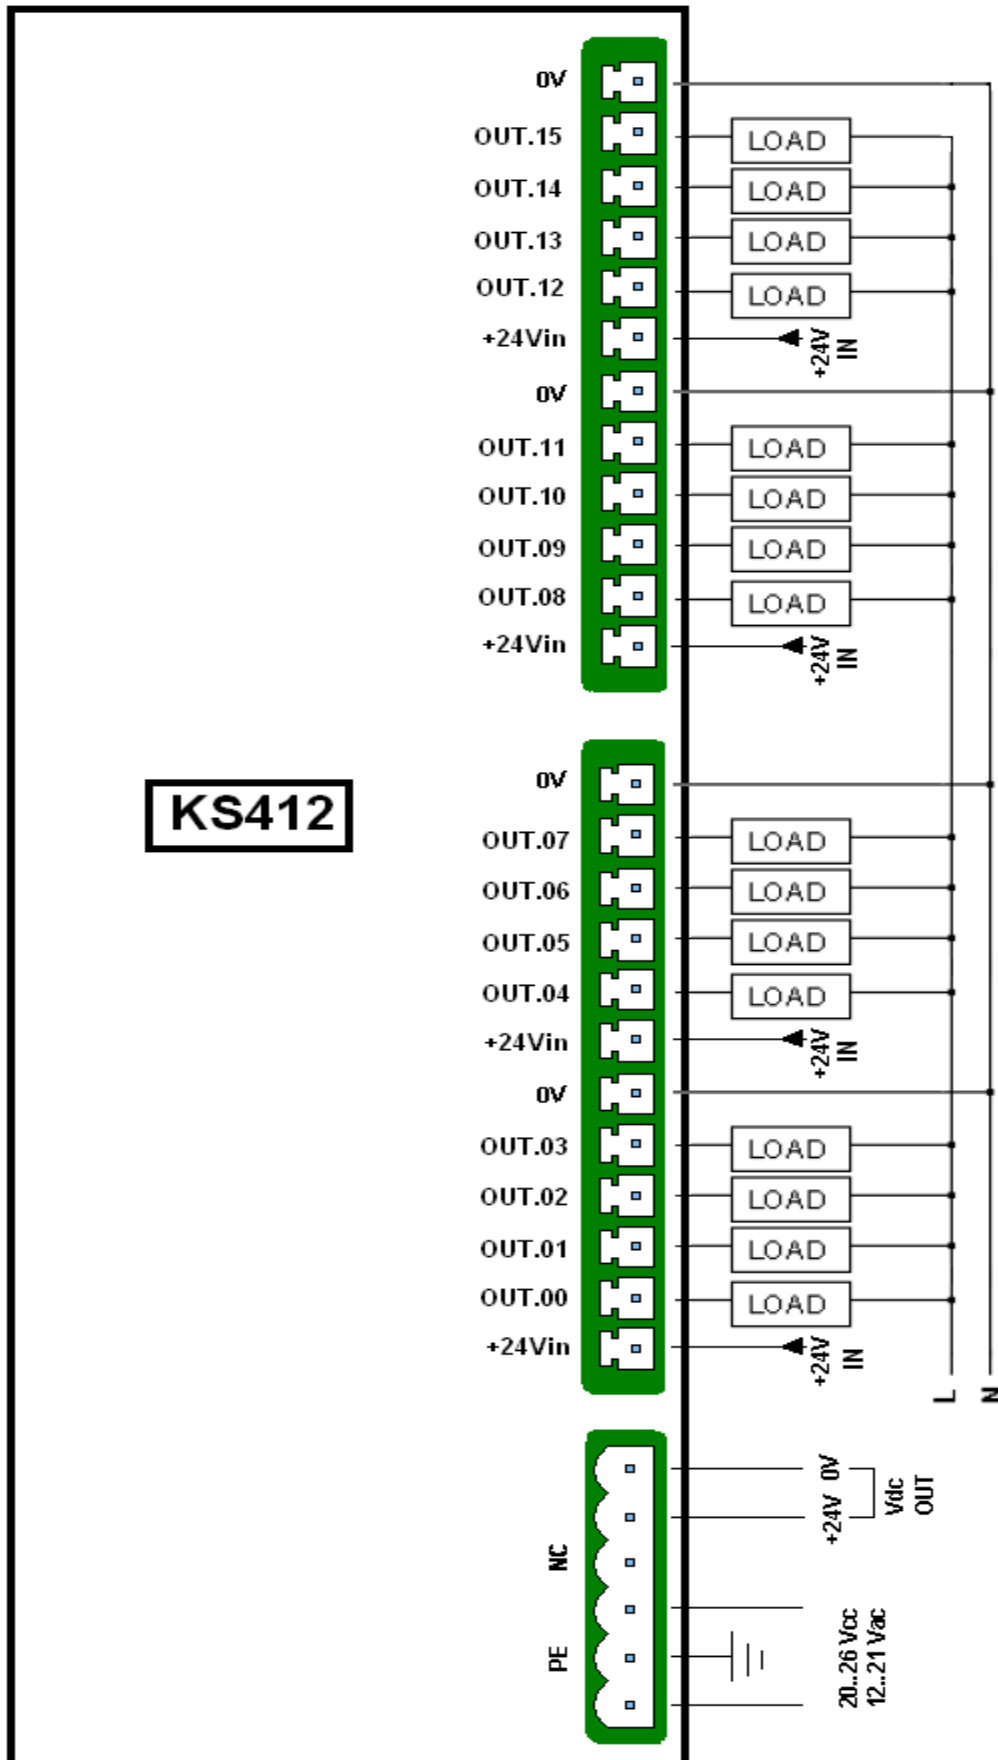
KS412

0V
OUT.15
OUT.14
OUT.13
OUT.12
+24Vin
0V
OUT.11
OUT.10
OUT.09
OUT.08
+24Vin

LOAD
LOAD
LOAD
LOAD
+24V IN
LOAD
LOAD
LOAD
LOAD
+24V IN

0V
OUT.07
OUT.06
OUT.05
OUT.04
+24Vin
0V
OUT.03
OUT.02
OUT.01
OUT.00
+24Vin

LOAD
LOAD
LOAD
LOAD
+24V IN
LOAD
LOAD
LOAD
LOAD
+24V IN

L
N

NC
PE

0V
+24V
Vdc OUT

20..26 Vcc
12..21 Vac